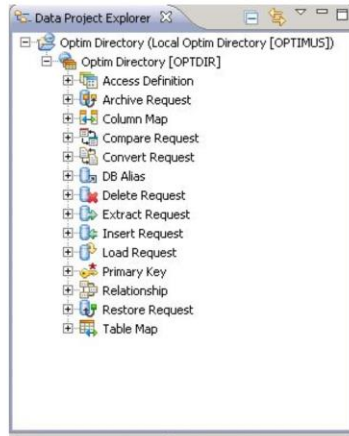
Data Project Explorer

Optim Directory (Local Optim Directory [OPTIMUS])
Optim Directory [OPTDIR]
Access Definition
Archive Request
Column Map
Compare Request
Convert Request
DB Alias
Delete Request
Extract Request
Insert Request
Load Request
Primary Key
Relationship
Restore Request
Table Map